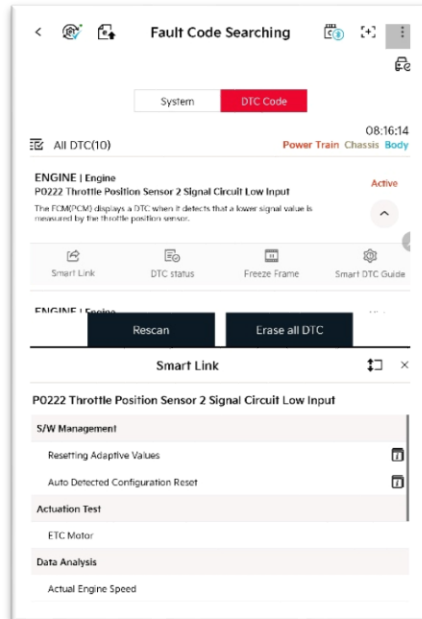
Fault Code Searching

System
DTC Code

All DTC(10)
08:16:14
Power Train Chassis Body

ENGINE | Engine
P0222 Throttle Position Sensor 2 Signal Circuit Low Input
Active
The ECM(PCM) displays a DTC when it detects that a lower signal value is measured by the throttle position sensor.

Smart Link
DTC status
Freeze Frame
Smart DTC Guide

ENGINE | Engine

Rescan
Erase all DTC

Smart Link

P0222 Throttle Position Sensor 2 Signal Circuit Low Input

S/W Management

Resetting Adaptive Values

Auto Detected Configuration Reset

Actuation Test

ETC Motor

Data Analysis

Actual Engine Speed